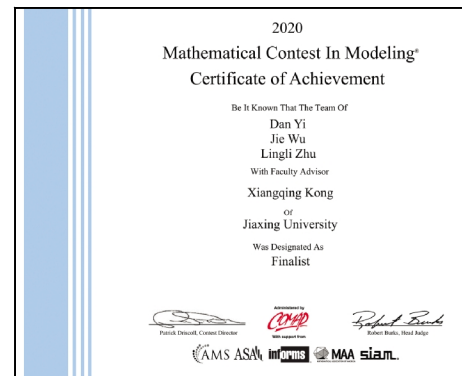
2020

Mathematical Contest In Modeling®

Certificate of Achievement

Be It Known That The Team Of

Dan Yi
Jie Wu
Lingli Zhu

With Faculty Advisor

Xiangqing Kong

Of

Jiaxing University

Was Designated As

Finalist

Patrick Driscoll, Contest Director

Administered by
COMAP
With support from

Robert Burks, Head Judge

AMS ASA informs MAA siam.